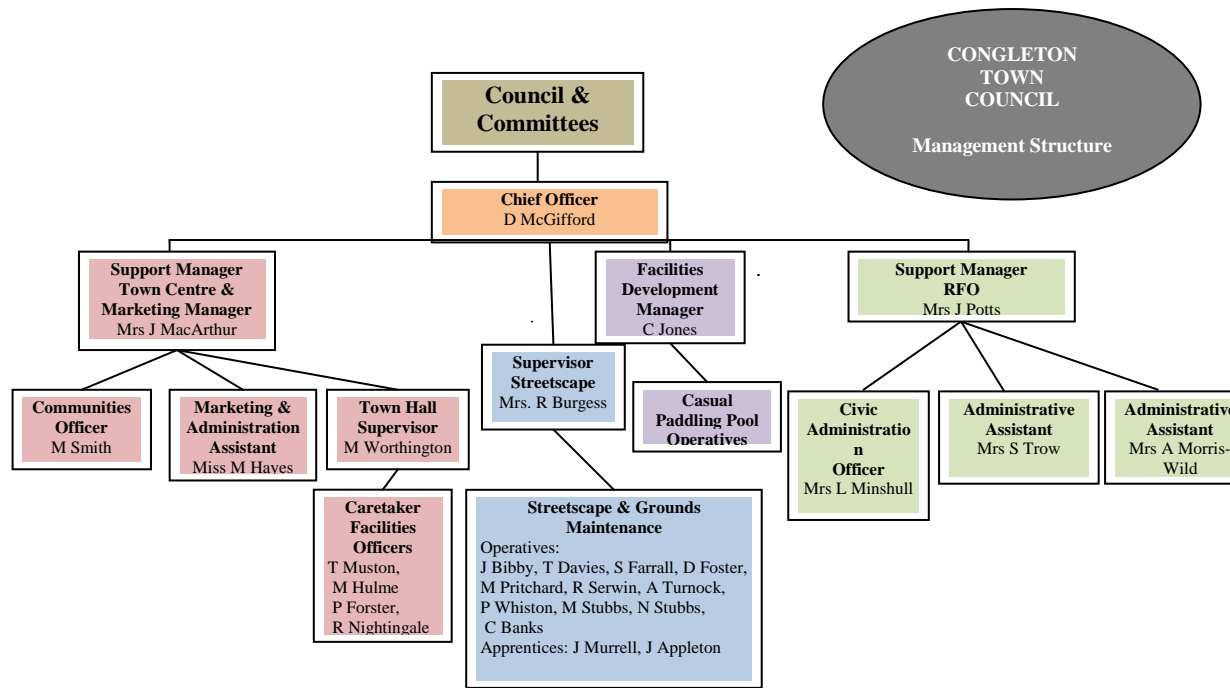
CONGLETON TOWN COUNCIL

Management Structure

Council & Committees

Chief Officer
D McGifford

Support Manager Town Centre & Marketing Manager
Mrs J MacArthur

Facilities Development Manager
C Jones

Support Manager RFO
Mrs J Potts

Supervisor Streetscape
Mrs. R Burgess

Casual Paddling Pool Operatives

Communities Officer
M Smith

Marketing & Administration Assistant
Miss M Hayes

Town Hall Supervisor
M Worthington

Civic Administration Officer
Mrs L Minshull

Administrative Assistant
Mrs S Trow

Administrative Assistant
Mrs A Morris-Wild

Caretaker Facilities Officers
T Muston,
M Hulme
P Forster,
R Nightingale

Streetscape & Grounds Maintenance
Operatives:
J Bibby, T Davies, S Farrall, D Foster, M Pritchard, R Serwin, A Turnock, P Whiston, M Stubbs, N Stubbs, C Banks
Apprentices: J Murrell, J Appleton